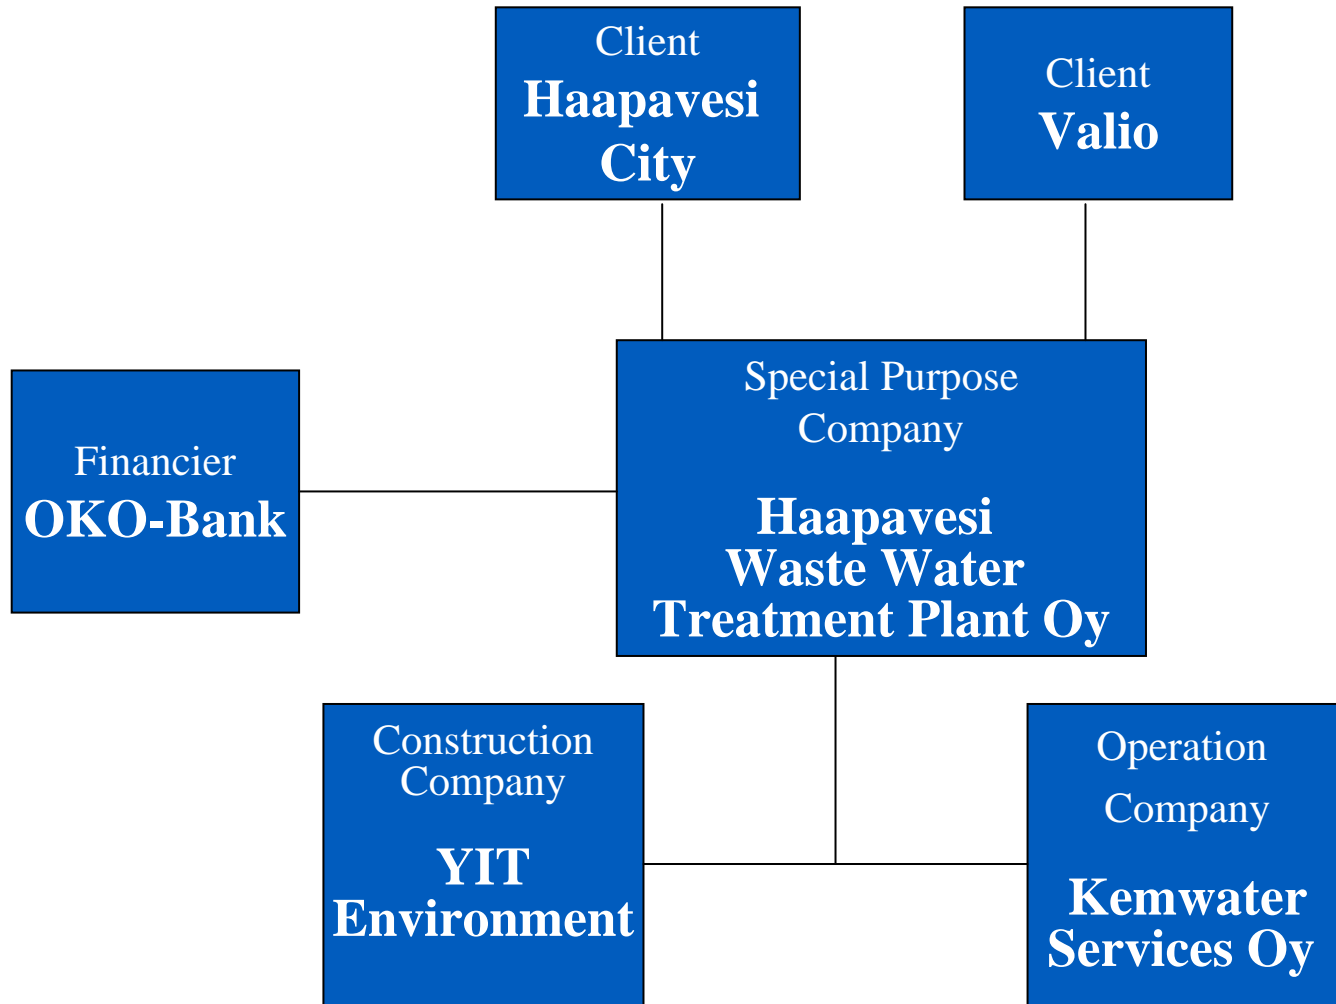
Client
Haapavesi City

Client
Valio

Financier
OKO-Bank

Special Purpose Company

Haapavesi Waste Water Treatment Plant Oy

Construction Company

YIT Environment

Operation Company

Kemwater Services Oy